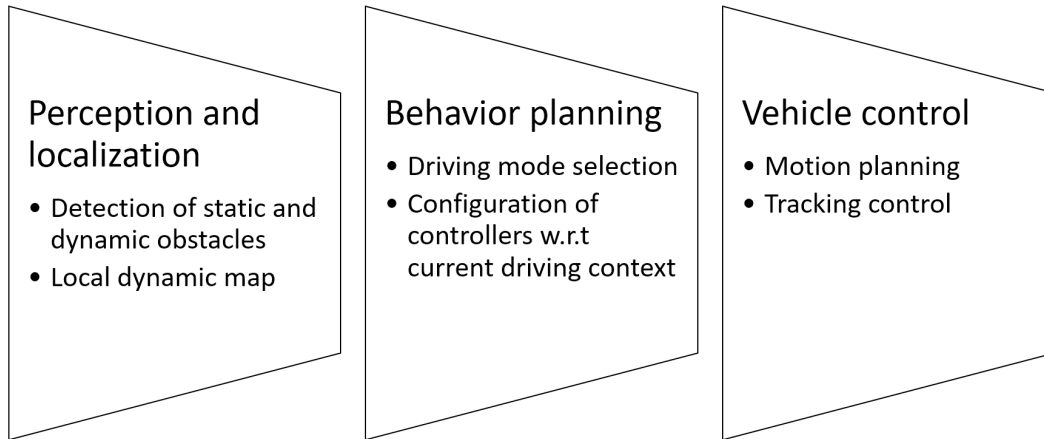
Perception and localization

• Detection of static and dynamic obstacles
• Local dynamic map

Behavior planning

• Driving mode selection
• Configuration of controllers w.r.t current driving context

Vehicle control

• Motion planning
• Tracking control